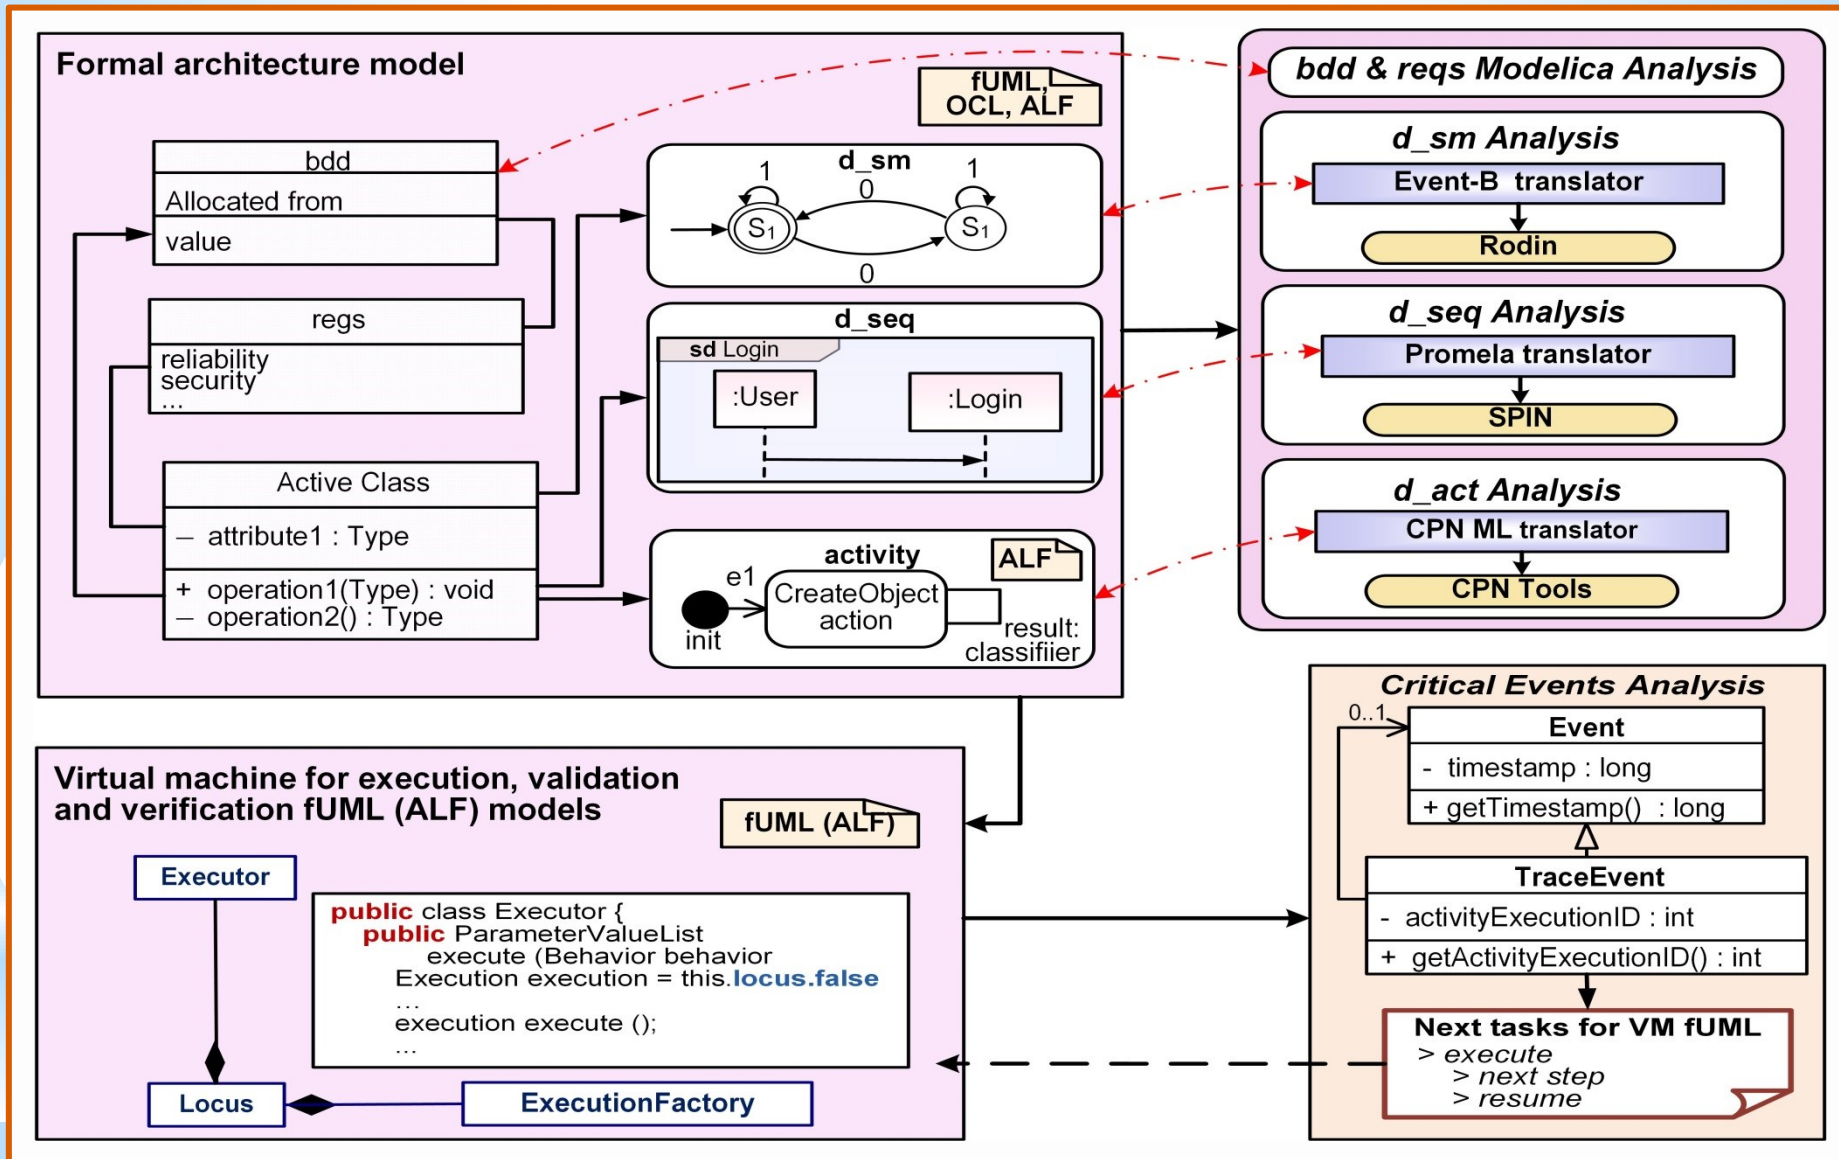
Formal architecture model

fUML, OCL, ALF

bdd
Allocated from
value

regs
reliability
security
...

Active Class
– attribute1 : Type
+ operation1(Type) : void
– operation2() : Type

d_sm
1
0
1
$S_1$
$S_1$
0

d_seq
sd Login
:User
:Login

activity
ALF
e1
CreateObject action
init
result: classifiier

bdd & reqs Modelica Analysis

d_sm Analysis
Event-B translator
Rodin

d_seq Analysis
Promela translator
SPIN

d_act Analysis
CPN ML translator
CPN Tools

Virtual machine for execution, validation and verification fUML (ALF) models

fUML (ALF)

Executor

public class Executor {
public ParameterValueList
execute (Behavior behavior
Execution execution = this.locus.false
...
execution execute ();
...

Locus
ExecutionFactory

Critical Events Analysis
0..1
Event
- timestamp : long
+ getTimestamp() : long

TraceEvent
- activityExecutionID : int
+ getActivityExecutionID() : int

Next tasks for VM fUML
> execute
> next step
> resume